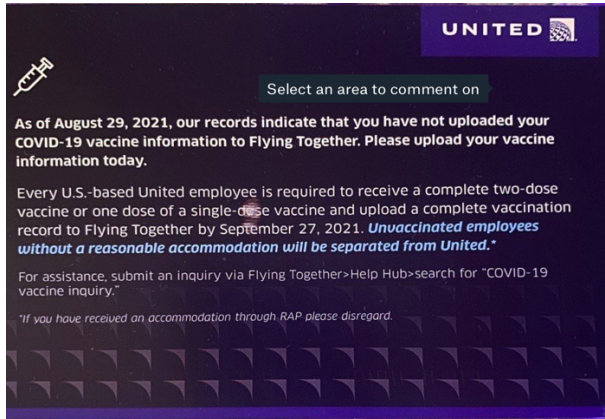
UNITED

Select an area to comment on

As of August 29, 2021, our records indicate that you have not uploaded your COVID-19 vaccine information to Flying Together. Please upload your vaccine information today.

Every U.S.-based United employee is required to receive a complete two-dose vaccine or one dose of a single-dose vaccine and upload a complete vaccination record to Flying Together by September 27, 2021. Unvaccinated employees without a reasonable accommodation will be separated from United.*

For assistance, submit an inquiry via Flying Together>Help Hub>search for "COVID-19 vaccine inquiry."

*If you have received an accommodation through RAP please disregard.